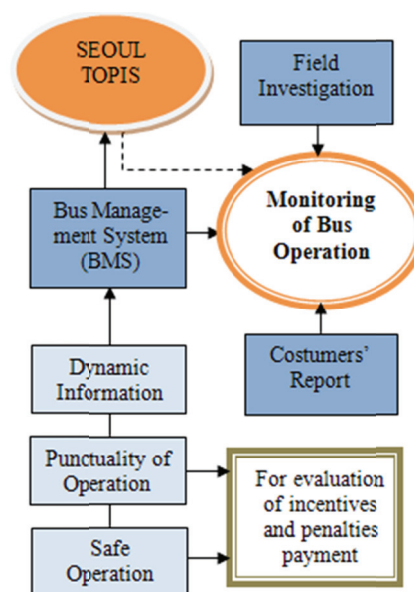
SEOUL TOPIS

Field Investigation

Bus Management System (BMS)

Monitoring of Bus Operation

Dynamic Information

Costumers' Report

Punctuality of Operation

For evaluation of incentives and penalties payment

Safe Operation